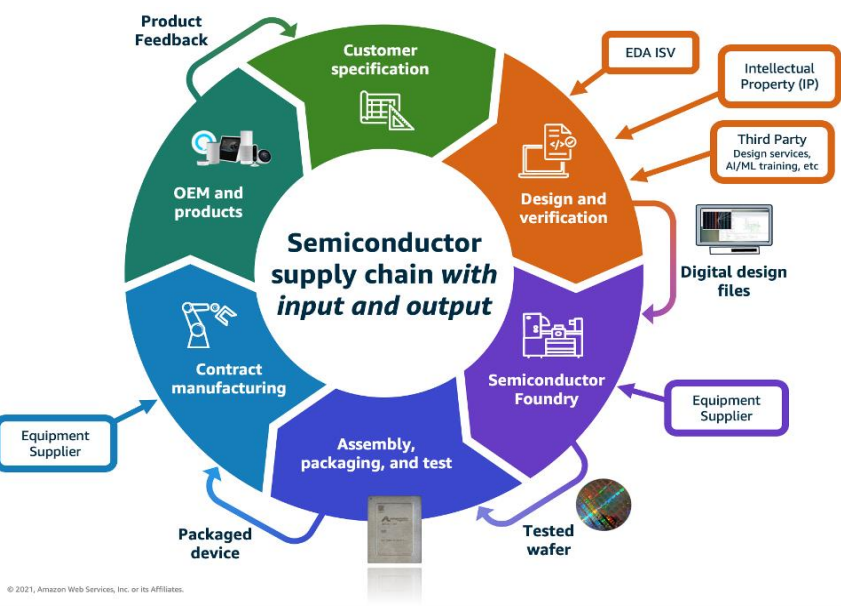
Product Feedback

Customer specification

EDA ISV

Intellectual Property (IP)

Third Party
Design services, AI/ML training, etc

Design and verification

Digital design files

Semiconductor Foundry

Equipment Supplier

Tested wafer

Assembly, packaging, and test

Packaged device

Equipment Supplier

Contract manufacturing

OEM and products

Semiconductor supply chain *with input and output*

© 2021, Amazon Web Services, Inc. or its Affiliates.